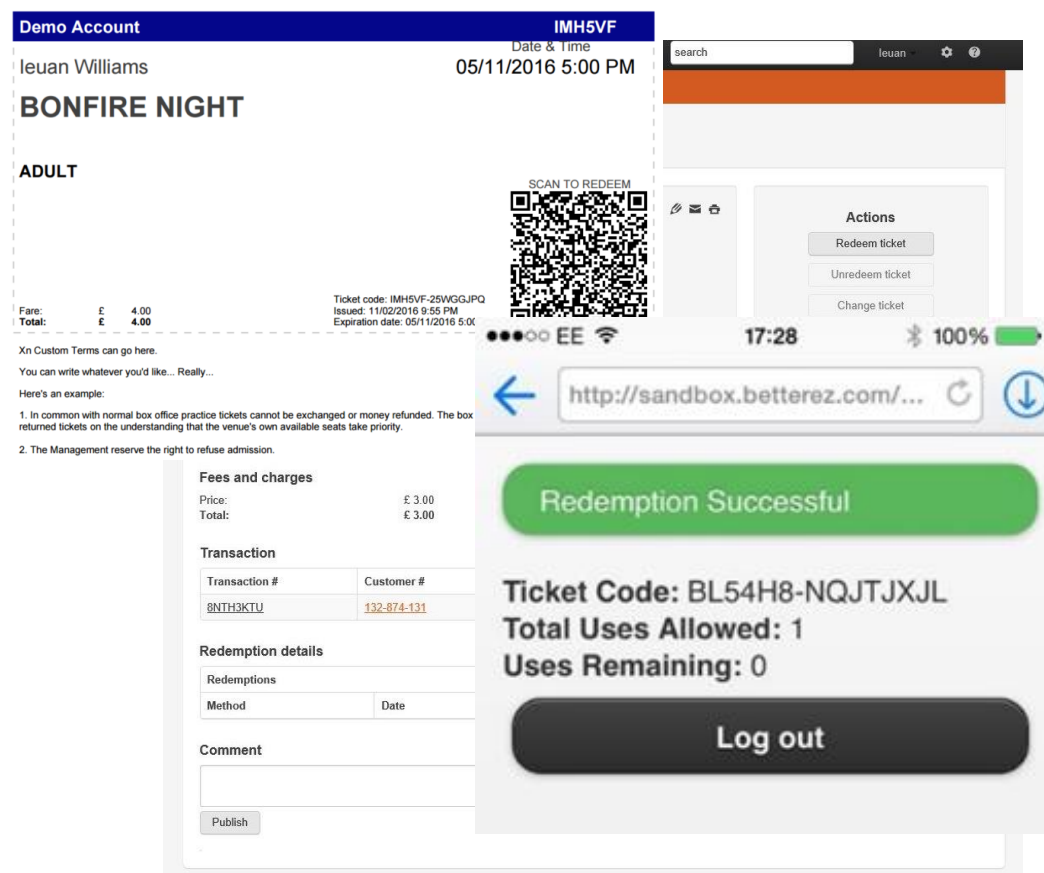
Demo Account IMH5VF

Ieuan Williams

Date & Time
05/11/2016 5:00 PM

BONFIRE NIGHT

ADULT

SCAN TO REDEEM

| Fare: | £ | 4.00 |
|---|---|---|
| Total: | £ | 4.00 |

Ticket code: IMH5VF-25WGGJPQ
Issued: 11/02/2016 9:55 PM
Expiration date: 05/11/2016 5:0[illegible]

Xn Custom Terms can go here.

You can write whatever you'd like... Really...

Here's an example:

1. In common with normal box office practice tickets cannot be exchanged or money refunded. The box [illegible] returned tickets on the understanding that the venue's own available seats take priority.

2. The Management reserve the right to refuse admission.

search

Ieuan

Actions

Redeem ticket

Unredeem ticket

Change ticket

Fees and charges

| Price: | £ 3.00 |
|---|---|
| Total: | £ 3.00 |

Transaction

| Transaction # | Customer # |
|---|---|
| 8NTH3KTU | 132-874-131 |

Redemption details

Redemptions

| Method | Date |
|---|---|

Comment

Publish

●●●○○ EE 17:28 100%

http://sandbox.betterez.com/...

Redemption Successful

Ticket Code: BL54H8-NQJTJXJL
Total Uses Allowed: 1
Uses Remaining: 0

Log out